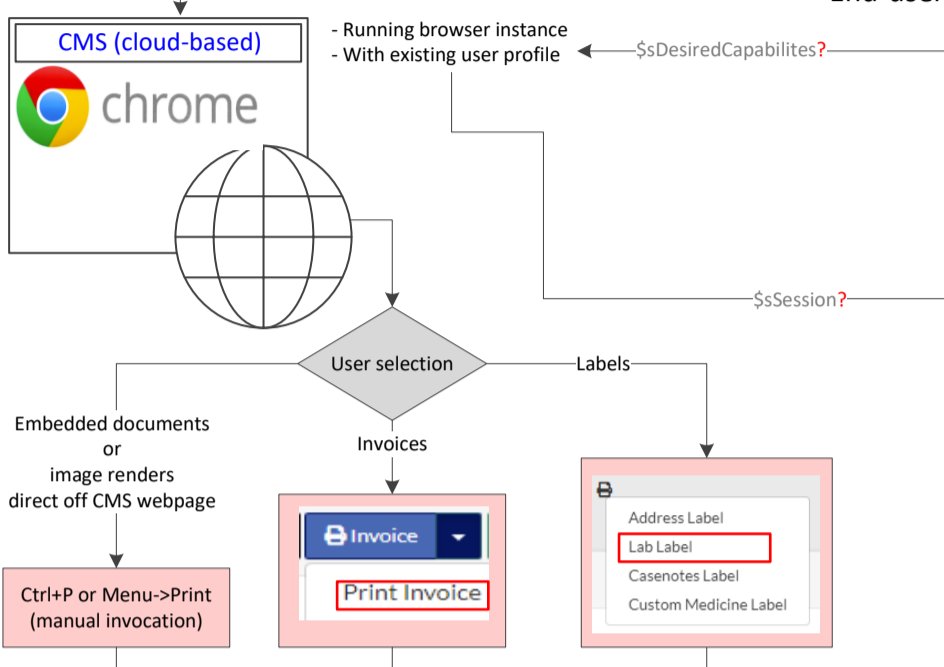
End user

CMS (cloud-based)

chrome

- Running browser instance
- With existing user profile

$sDesiredCapabilites?

$sSession?

User selection

Labels

Embedded documents
or
image renders
direct off CMS webpage

Invoices

Ctrl+P or Menu->Print
(manual invocation)

Invoice

Print Invoice

Address Label

Lab Label

Casenotes Label

Custom Medicine Label